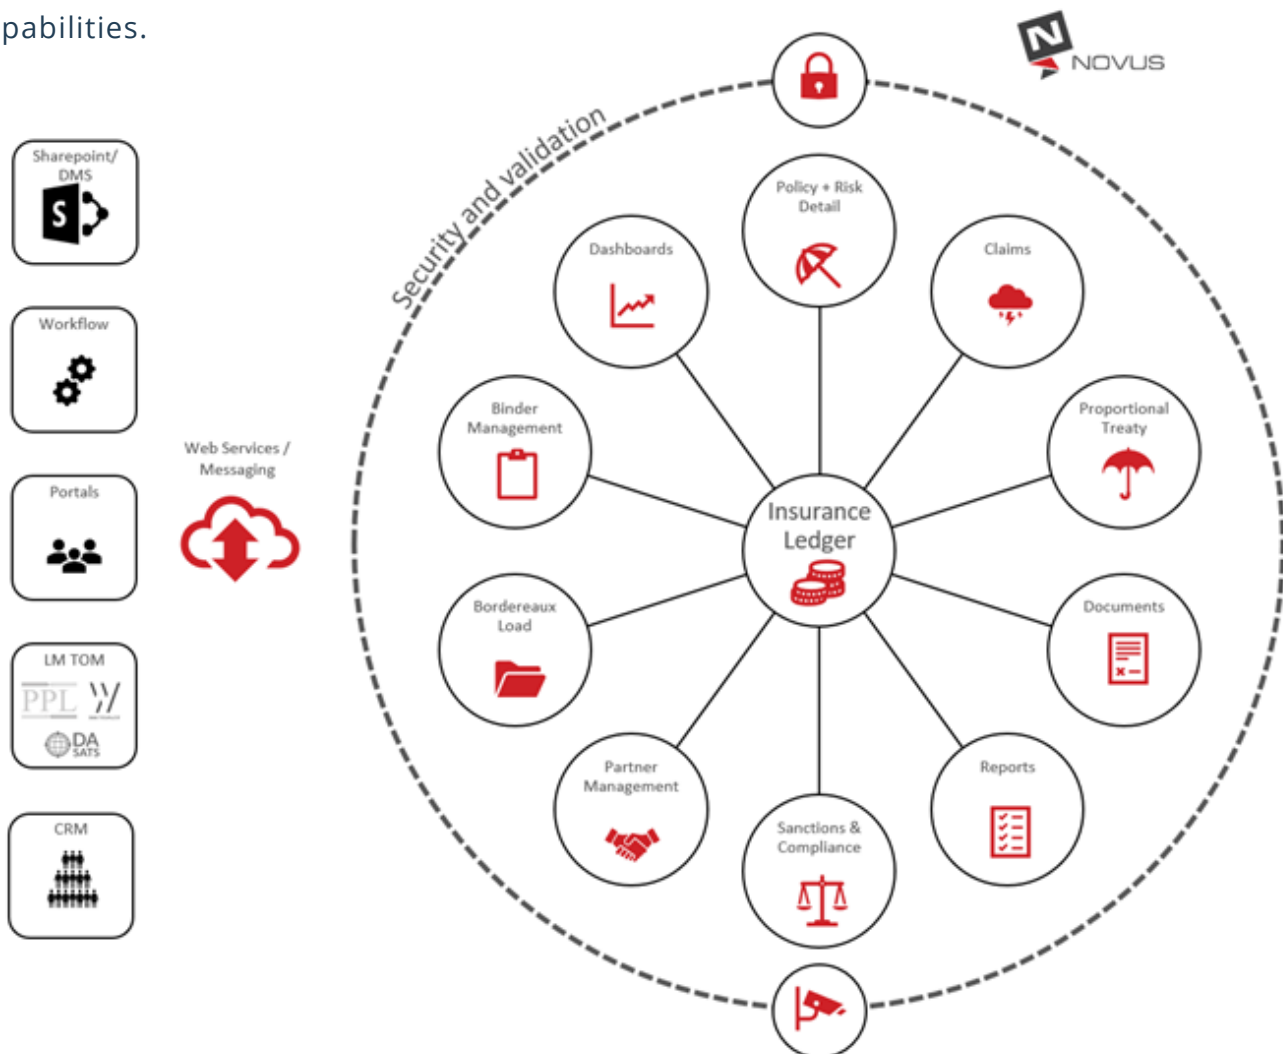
pabilities.

NOVUS

Sharepoint/ DMS

Workflow

Portals

LM TOM

PPL

DA SATS

CRM

Web Services / Messaging

Security and validation

Policy + Risk Detail

Dashboards

Claims

Binder Management

Proportional Treaty

Insurance Ledger

Bordereaux Load

Documents

Partner Management

Reports

Sanctions & Compliance